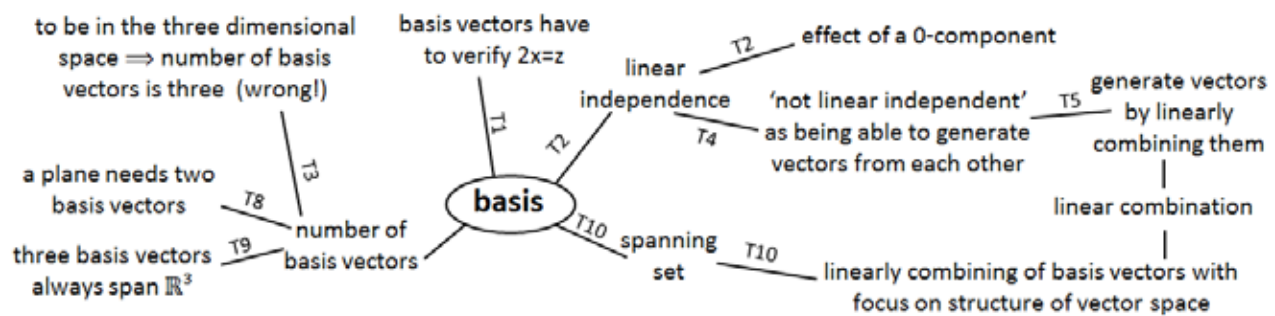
to be in the three dimensional space ⟹ number of basis vectors is three (wrong!)

basis vectors have to verify 2x=z

linear independence

T2

effect of a 0-component

T1

T2

'not linear independent' as being able to generate vectors from each other

T4

T5

generate vectors by linearly combining them

linear combination

T3

a plane needs two basis vectors

T8

basis

number of basis vectors

T9

three basis vectors always span $\mathbb{R}^3$

T10

spanning set

T10

linearly combining of basis vectors with focus on structure of vector space